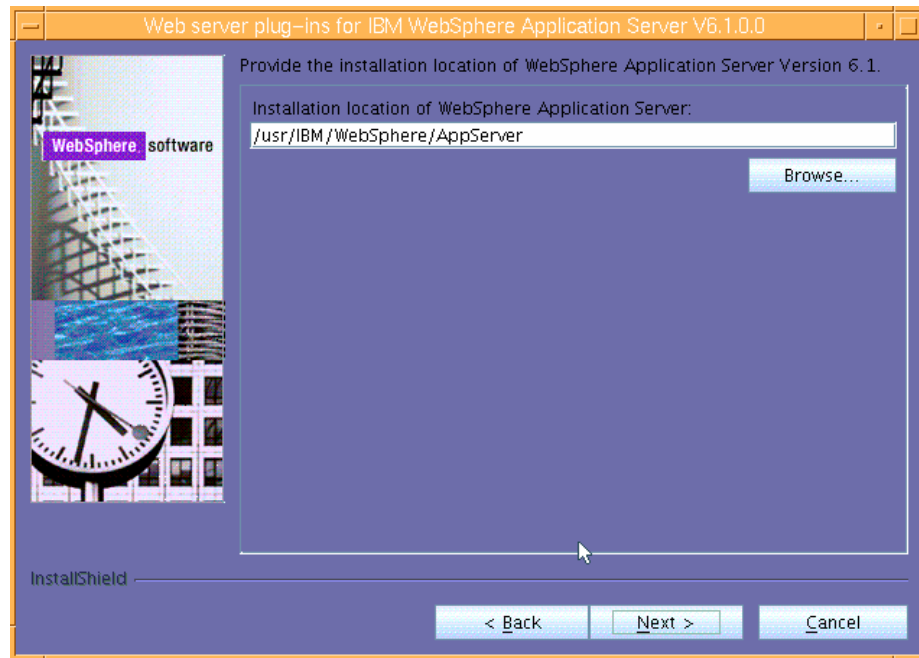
Web server plug-ins for IBM WebSphere Application Server V6.1.0.0

WebSphere software

Provide the installation location of WebSphere Application Server Version 6.1.

Installation location of WebSphere Application Server:

/usr/IBM/WebSphere/AppServer

Browse...

InstallShield

< Back

Next >

Cancel